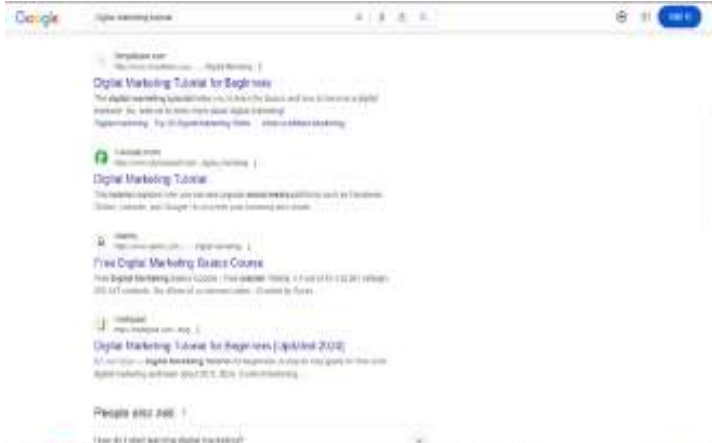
Google

digital marketing tutorial

Sign in

Simplilearn.com
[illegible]

Digital Marketing Tutorial for Beginners

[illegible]

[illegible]
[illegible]

Digital Marketing Tutorial

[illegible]

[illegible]
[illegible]

Free Digital Marketing Basics Course

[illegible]

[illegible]
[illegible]

Digital Marketing Tutorial for Beginners [Updated 2024]

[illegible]

People also ask

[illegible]